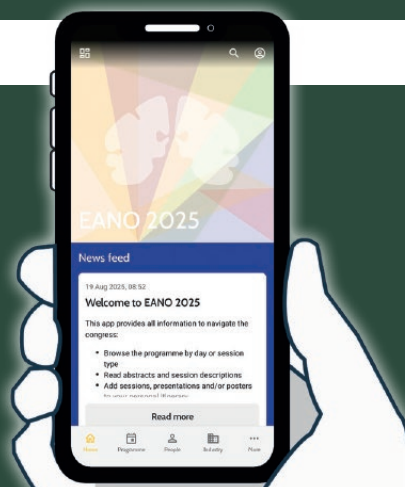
EANO 2025

News feed

19 Aug 2025, 08:52

Welcome to EANO 2025

This app provides all information to navigate the congress:

- Browse the programme by day or session type
- Read abstracts and session descriptions
- Add sessions, presentations and/or posters to your personal itinerary

Read more

Home Programme People Industry More